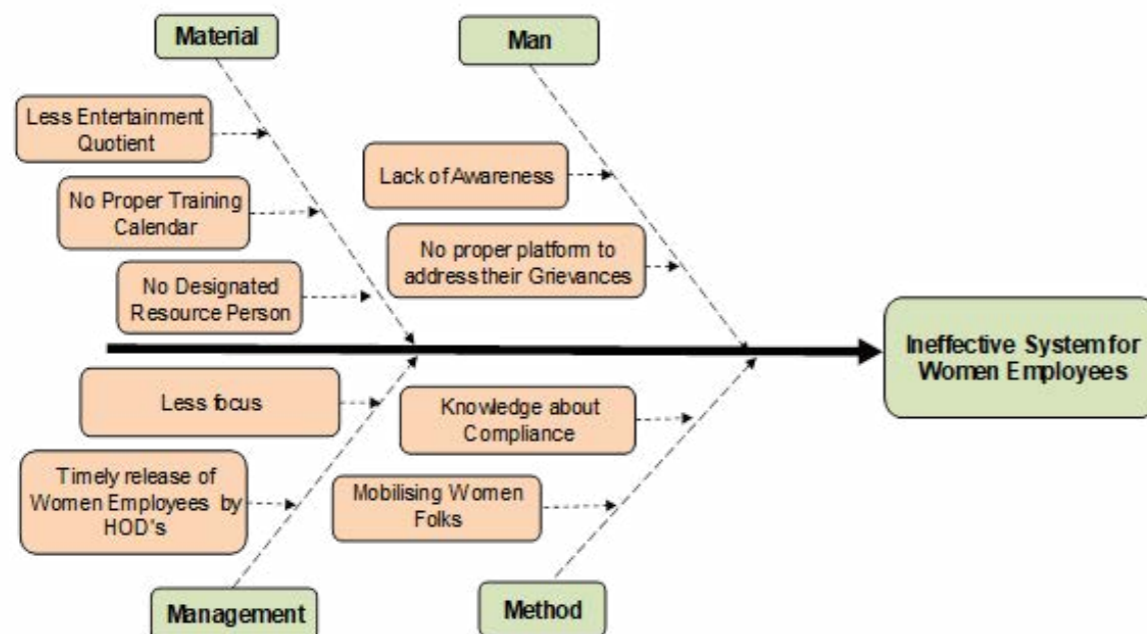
Material

Man

Less Entertainment Quotient

No Proper Training Calendar

No Designated Resource Person

Lack of Awareness

No proper platform to address their Grievances

Ineffective System for Women Employees

Less focus

Timely release of Women Employees by HOD's

Knowledge about Compliance

Mobilising Women Folks

Management

Method